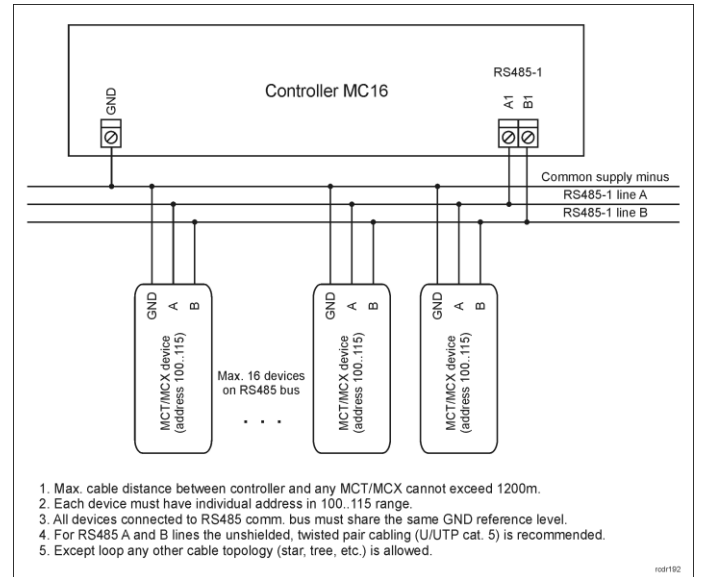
Controller MC16

GND

RS485-1

A1 B1

Common supply minus

RS485-1 line A

RS485-1 line B

GND A B

MCT/MCX device (address 100..115)

Max. 16 devices on RS485 bus

. . .

GND A B

MCT/MCX device (address 100..115)

GND A B

MCT/MCX device (address 100..115)

1. Max. cable distance between controller and any MCT/MCX cannot exceed 1200m.
2. Each device must have individual address in 100..115 range.
3. All devices connected to RS485 comm. bus must share the same GND reference level.
4. For RS485 A and B lines the unshielded, twisted pair cabling (U/UTP cat. 5) is recommended.
5. Except loop any other cable topology (star, tree, etc.) is allowed.

rodr192